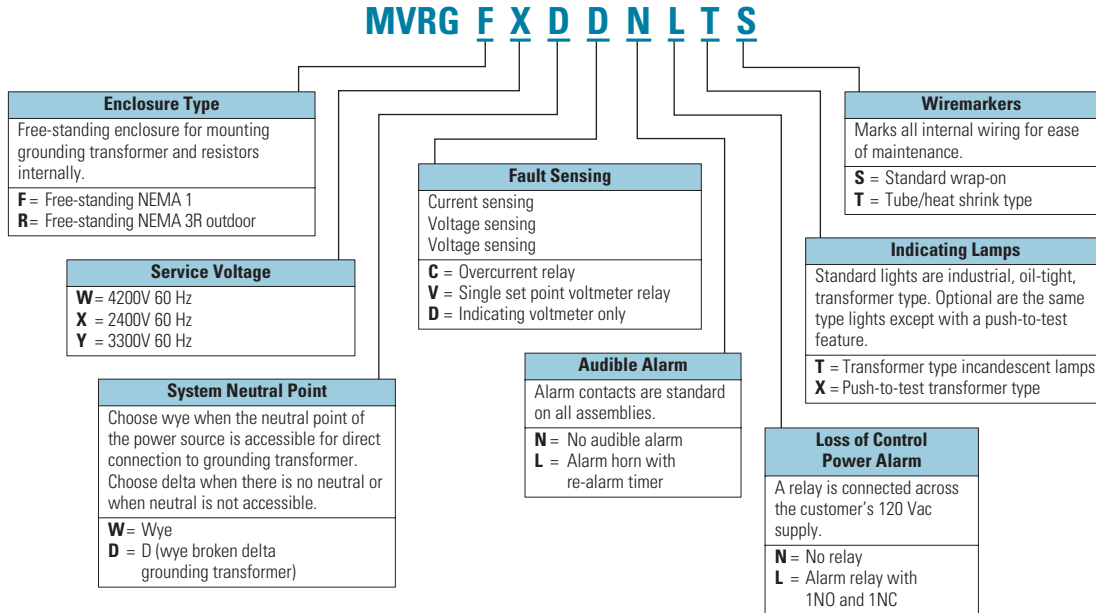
MVRG F X D D N L T S

Enclosure Type
Free-standing enclosure for mounting grounding transformer and resistors internally.
F = Free-standing NEMA 1
R = Free-standing NEMA 3R outdoor

Service Voltage
W = 4200V 60 Hz
X = 2400V 60 Hz
Y = 3300V 60 Hz

System Neutral Point
Choose wye when the neutral point of the power source is accessible for direct connection to grounding transformer. Choose delta when there is no neutral or when neutral is not accessible.
W = Wye
D = D (wye broken delta grounding transformer)

Fault Sensing
Current sensing
Voltage sensing
Voltage sensing
C = Overcurrent relay
V = Single set point voltmeter relay
D = Indicating voltmeter only

Audible Alarm
Alarm contacts are standard on all assemblies.
N = No audible alarm
L = Alarm horn with re-alarm timer

Loss of Control Power Alarm
A relay is connected across the customer's 120 Vac supply.
N = No relay
L = Alarm relay with 1NO and 1NC

Wiremarkers
Marks all internal wiring for ease of maintenance.
S = Standard wrap-on
T = Tube/heat shrink type

Indicating Lamps
Standard lights are industrial, oil-tight, transformer type. Optional are the same type lights except with a push-to-test feature.
T = Transformer type incandescent lamps
X = Push-to-test transformer type